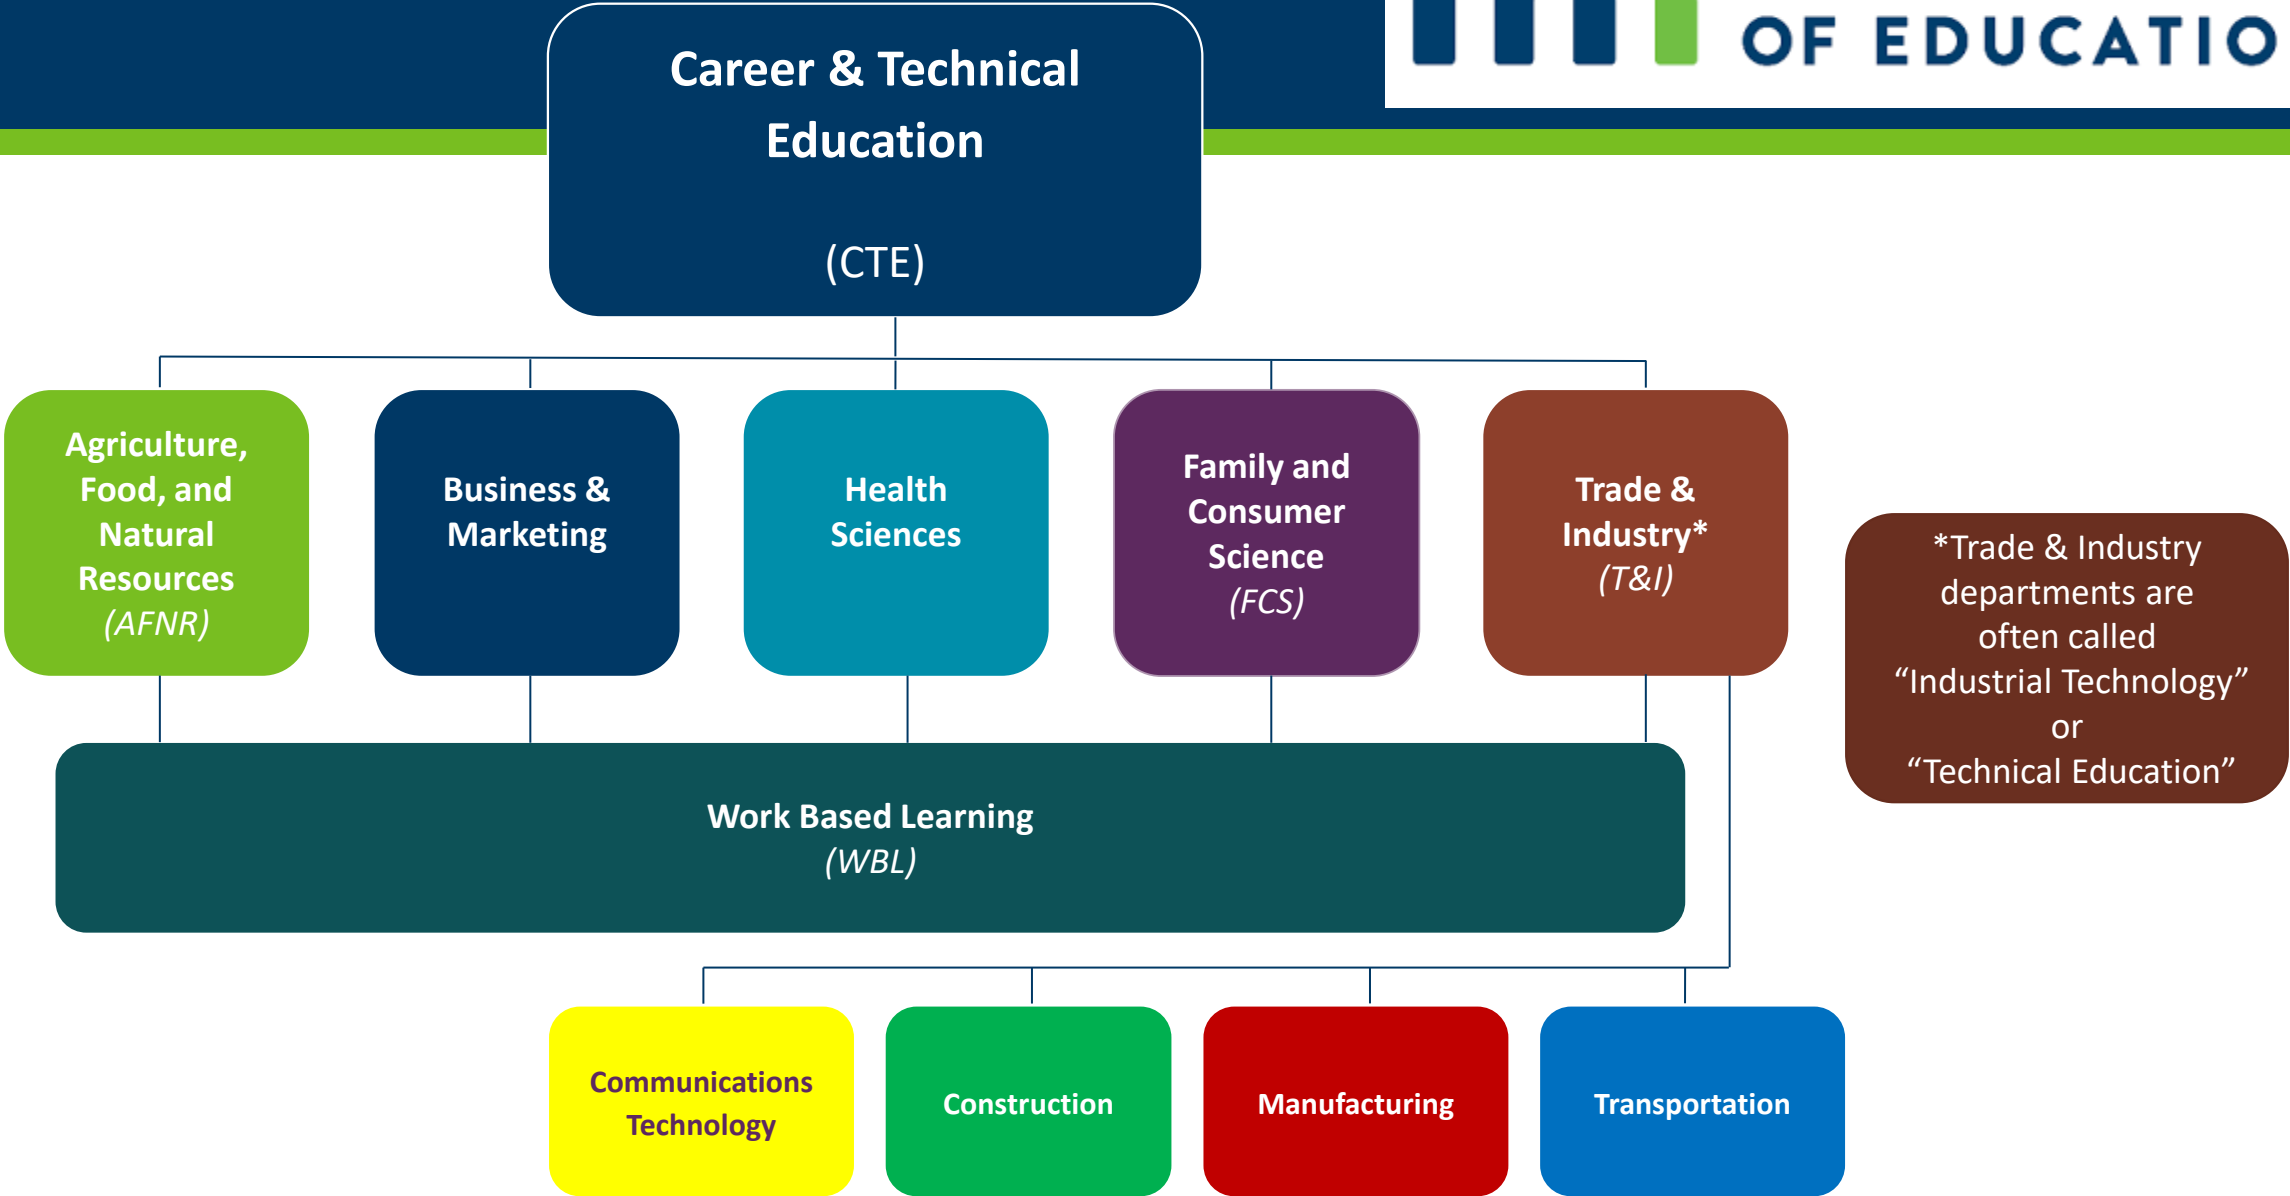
OF EDUCATIO

Career & Technical Education

(CTE)

Agriculture, Food, and Natural Resources
*(AFNR)*

Business & Marketing

Health Sciences

Family and Consumer Science
*(FCS)*

Trade & Industry*
*(T&I)*

*Trade & Industry departments are often called “Industrial Technology” or “Technical Education”

Work Based Learning
*(WBL)*

Communications Technology

Construction

Manufacturing

Transportation